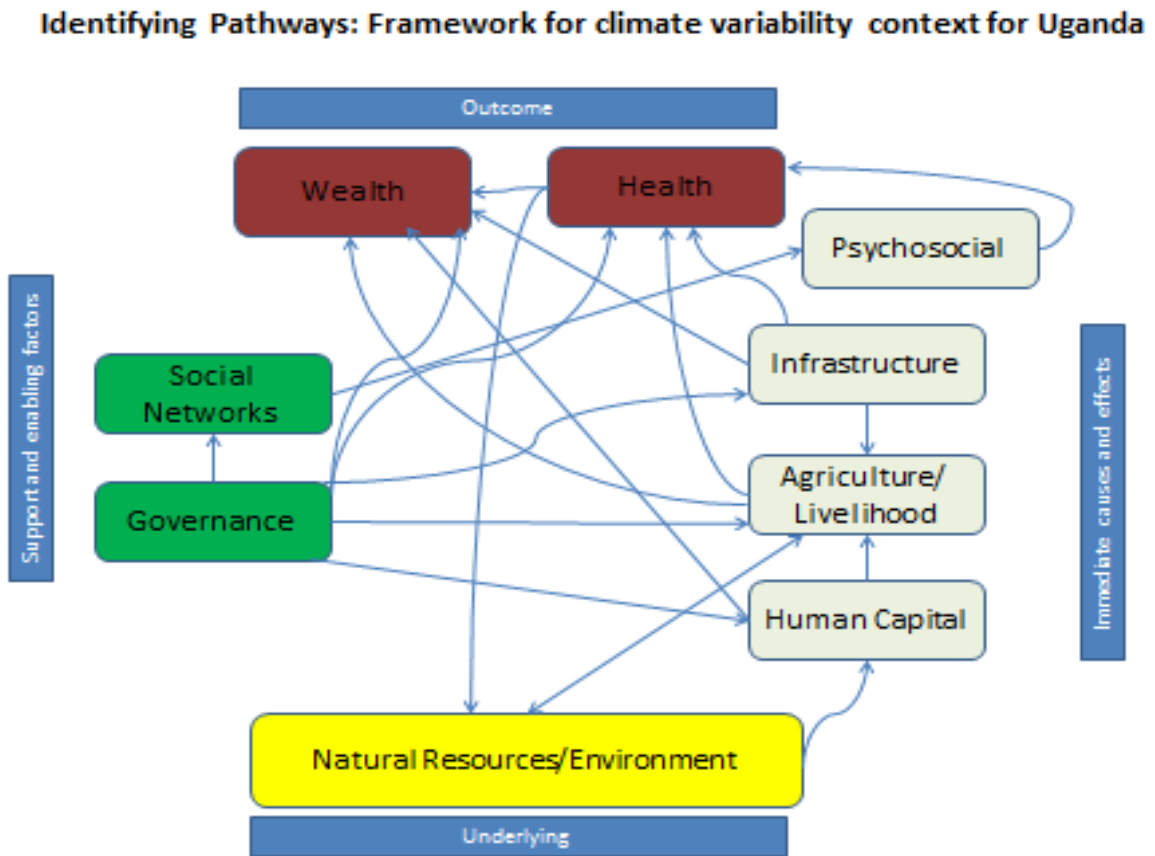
Identifying Pathways: Framework for climate variability context for Uganda

Outcome

Wealth

Health

Psychosocial

Support and enabling factors

Social Networks

Infrastructure

Immediate causes and effects

Governance

Agriculture/ Livelihood

Human Capital

Natural Resources/Environment

Underlying